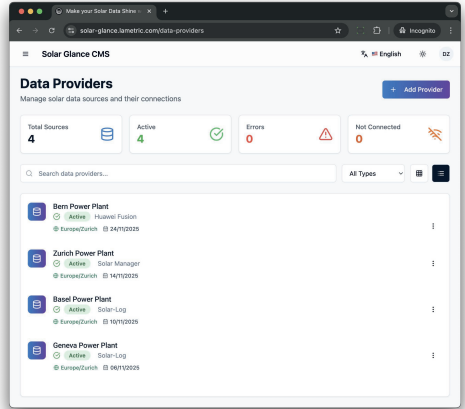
Make your Solar Data Shine

solar-glance.lametric.com/data-providers

Incognito

Solar Glance CMS

English

DZ

Data Providers

Manage solar data sources and their connections

+ Add Provider

Total Sources
4

Active
4

Errors
0

Not Connected
0

Search data providers...

All Types

Bern Power Plant
Active Huawei Fusion
Europe/Zurich 24/11/2025

Zurich Power Plant
Active Solar Manager
Europe/Zurich 14/11/2025

Basel Power Plant
Active Solar-Log
Europe/Zurich 10/11/2025

Geneva Power Plant
Active Solar-Log
Europe/Zurich 06/11/2025